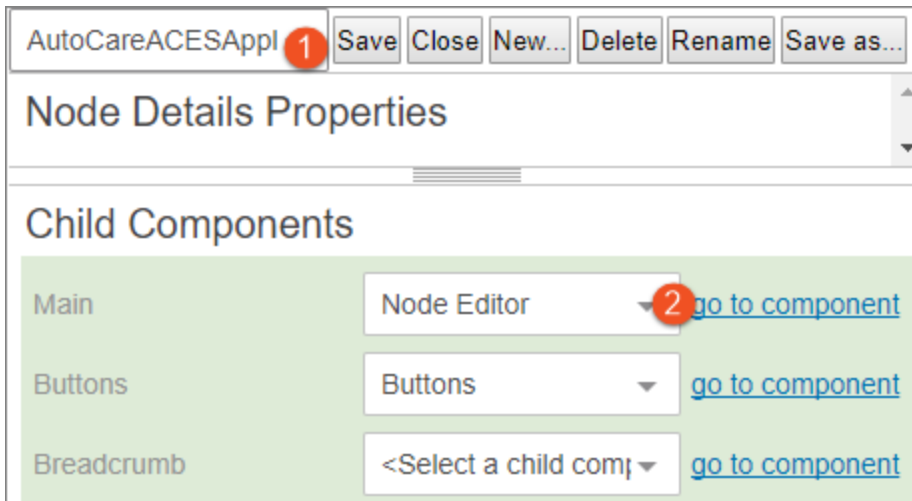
AutoCareACESAppl 1 Save Close New... Delete Rename Save as...

Node Details Properties

Child Components

Main Node Editor 2 go to component

Buttons Buttons go to component

Breadcrumb <Select a child comp go to component